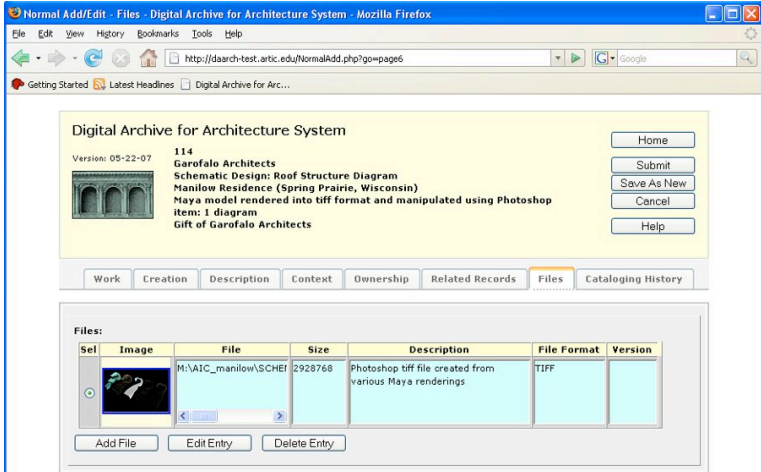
Normal Add/Edit - Files - Digital Archive for Architecture System - Mozilla Firefox

File Edit View History Bookmarks Tools Help

http://daarch-test.artic.edu/NormalAdd.php?go=page6

Google

Getting Started Latest Headlines Digital Archive for Arc...

Digital Archive for Architecture System

Version: 05-22-07

114
Garofalo Architects
Schematic Design: Roof Structure Diagram
Manilow Residence (Spring Prairie, Wisconsin)
Maya model rendered into tiff format and manipulated using Photoshop
item: 1 diagram
Gift of Garofalo Architects

Home
Submit
Save As New
Cancel
Help

Work | Creation | Description | Context | Ownership | Related Records | Files | Cataloging History

Files:

| Sel | Image | File | Size | Description | File Format | Version |
|---|---|---|---|---|---|---|
|  |  | M:\AIC_manilow\SCHE | 2928768 | Photoshop tiff file created from various Maya renderings | TIFF |  |

Add File | Edit Entry | Delete Entry